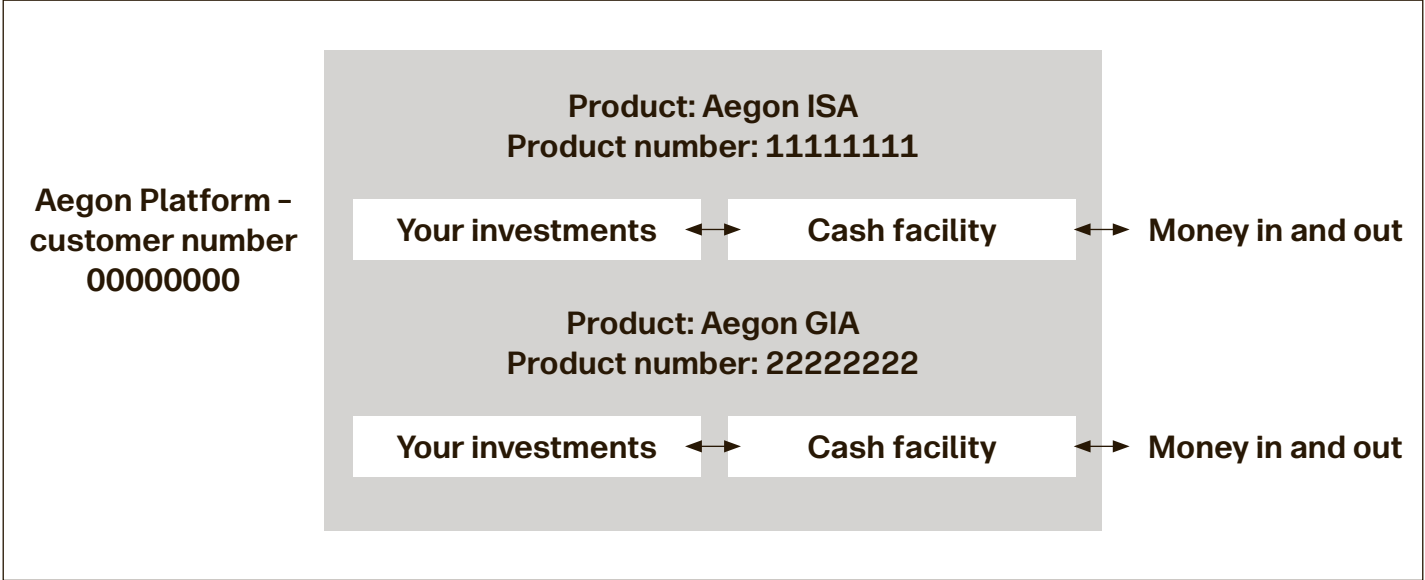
Aegon Platform – customer number 00000000

Product: Aegon ISA
Product number: 11111111

Your investments

Cash facility

Money in and out

Product: Aegon GIA
Product number: 22222222

Your investments

Cash facility

Money in and out